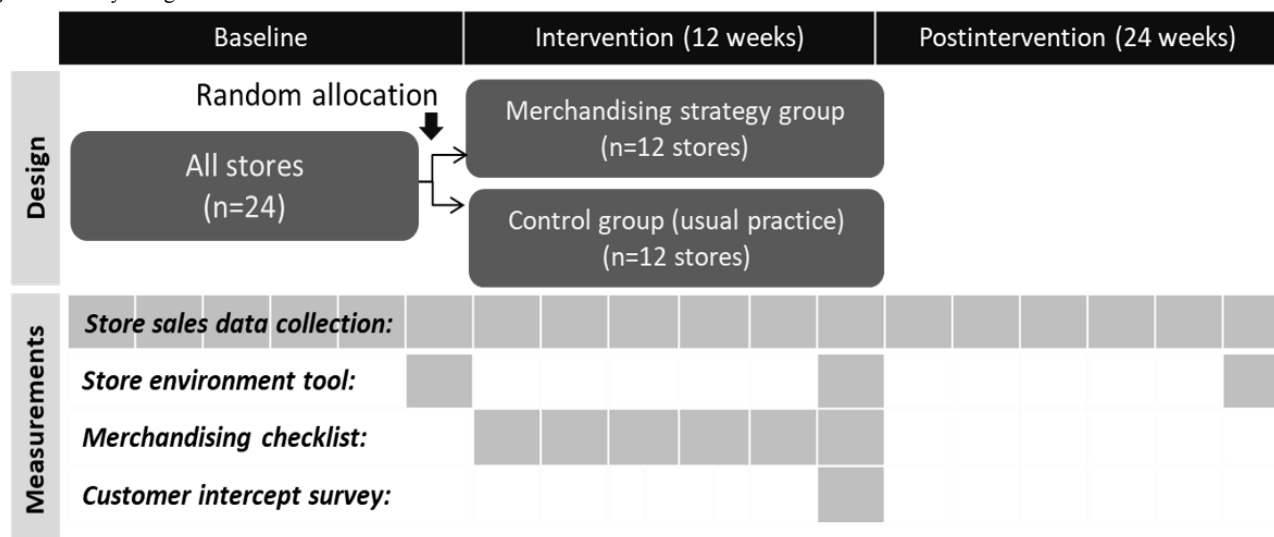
| Baseline | Intervention (12 weeks) | Postintervention (24 weeks) |
|---|---|---|

Design

Random allocation

All stores (n=24)

Merchandising strategy group (n=12 stores)

Control group (usual practice) (n=12 stores)

Measurements

Store sales data collection:

Store environment tool:

Merchandising checklist:

Customer intercept survey: